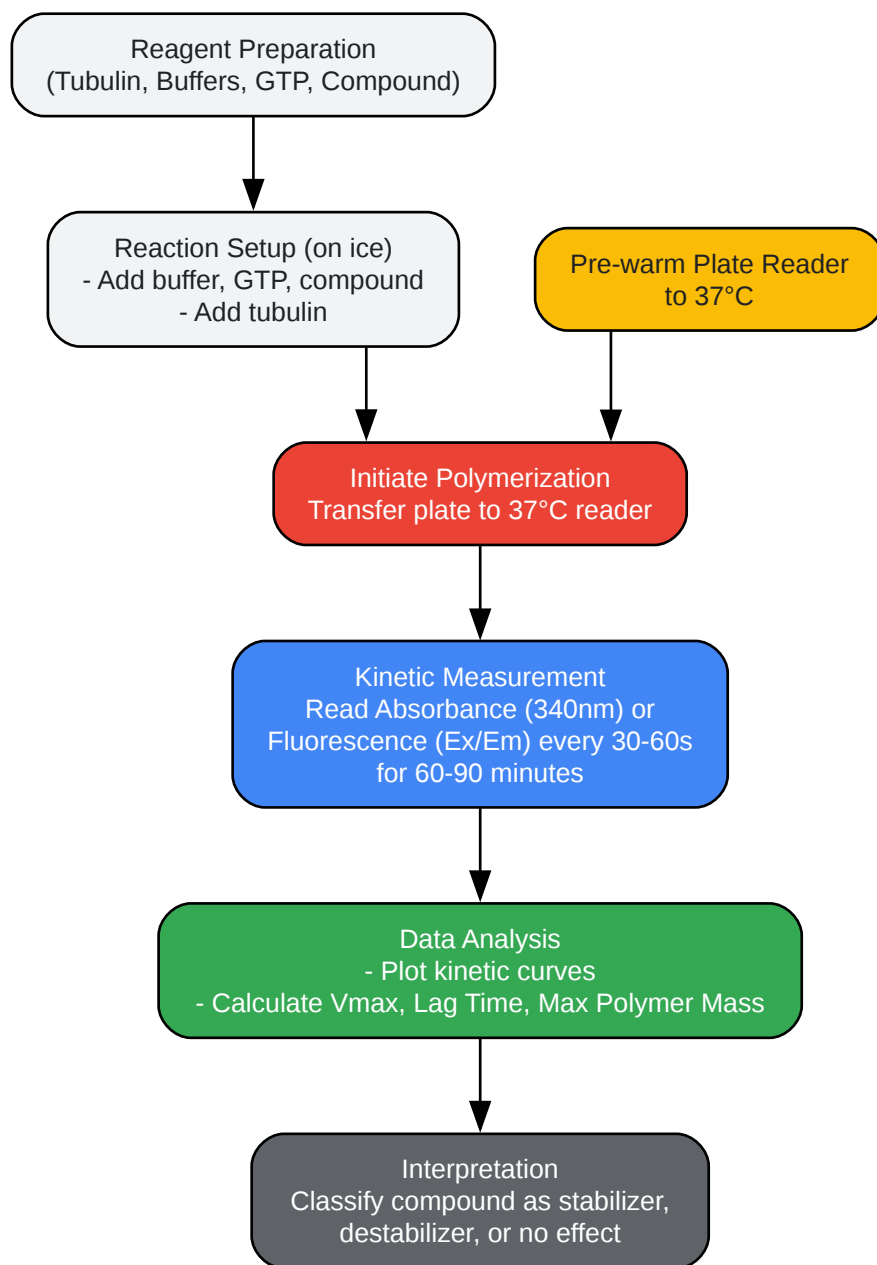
Reagent Preparation
(Tubulin, Buffers, GTP, Compound)

Reaction Setup (on ice)
- Add buffer, GTP, compound
- Add tubulin

Pre-warm Plate Reader
to 37°C

Initiate Polymerization
Transfer plate to 37°C reader

Kinetic Measurement
Read Absorbance (340nm) or
Fluorescence (Ex/Em) every 30-60s
for 60-90 minutes

Data Analysis
- Plot kinetic curves
- Calculate Vmax, Lag Time, Max Polymer Mass

Interpretation
Classify compound as stabilizer,
destabilizer, or no effect